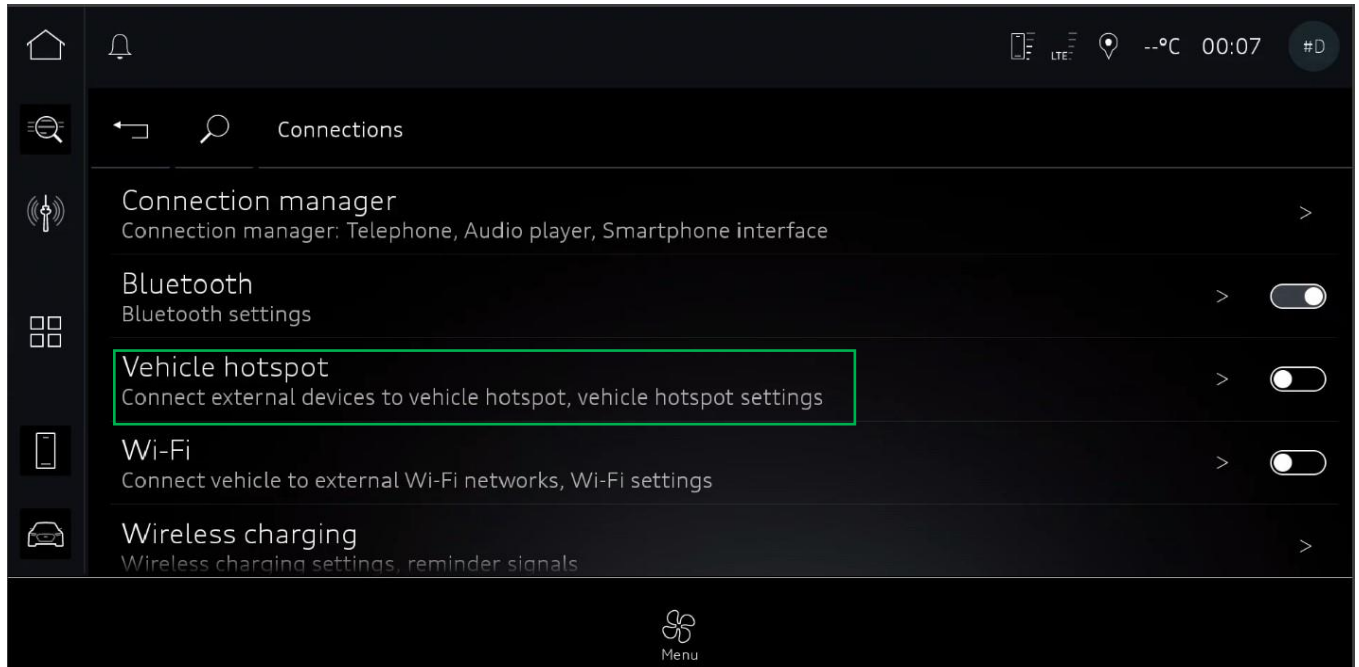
LTE --°C 00:07 #D

Connections

Connection manager
Connection manager: Telephone, Audio player, Smartphone interface >

Bluetooth
Bluetooth settings >

Vehicle hotspot
Connect external devices to vehicle hotspot, vehicle hotspot settings >

Wi-Fi
Connect vehicle to external Wi-Fi networks, Wi-Fi settings >

Wireless charging
Wireless charging settings, reminder signals >

Menu